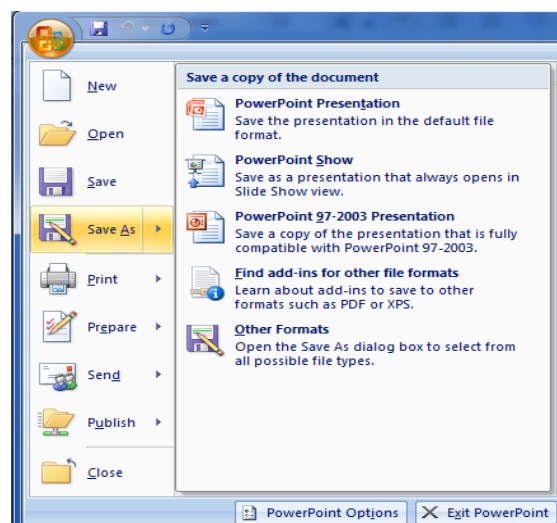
New

Open

Save

Save As

Print

Prepare

Send

Publish

Close

Save a copy of the document

PowerPoint Presentation
Save the presentation in the default file format.

PowerPoint Show
Save as a presentation that always opens in Slide Show view.

PowerPoint 97-2003 Presentation
Save a copy of the presentation that is fully compatible with PowerPoint 97-2003.

Find add-ins for other file formats
Learn about add-ins to save to other formats such as PDF or XPS.

Other Formats
Open the Save As dialog box to select from all possible file types.

PowerPoint Options

Exit PowerPoint